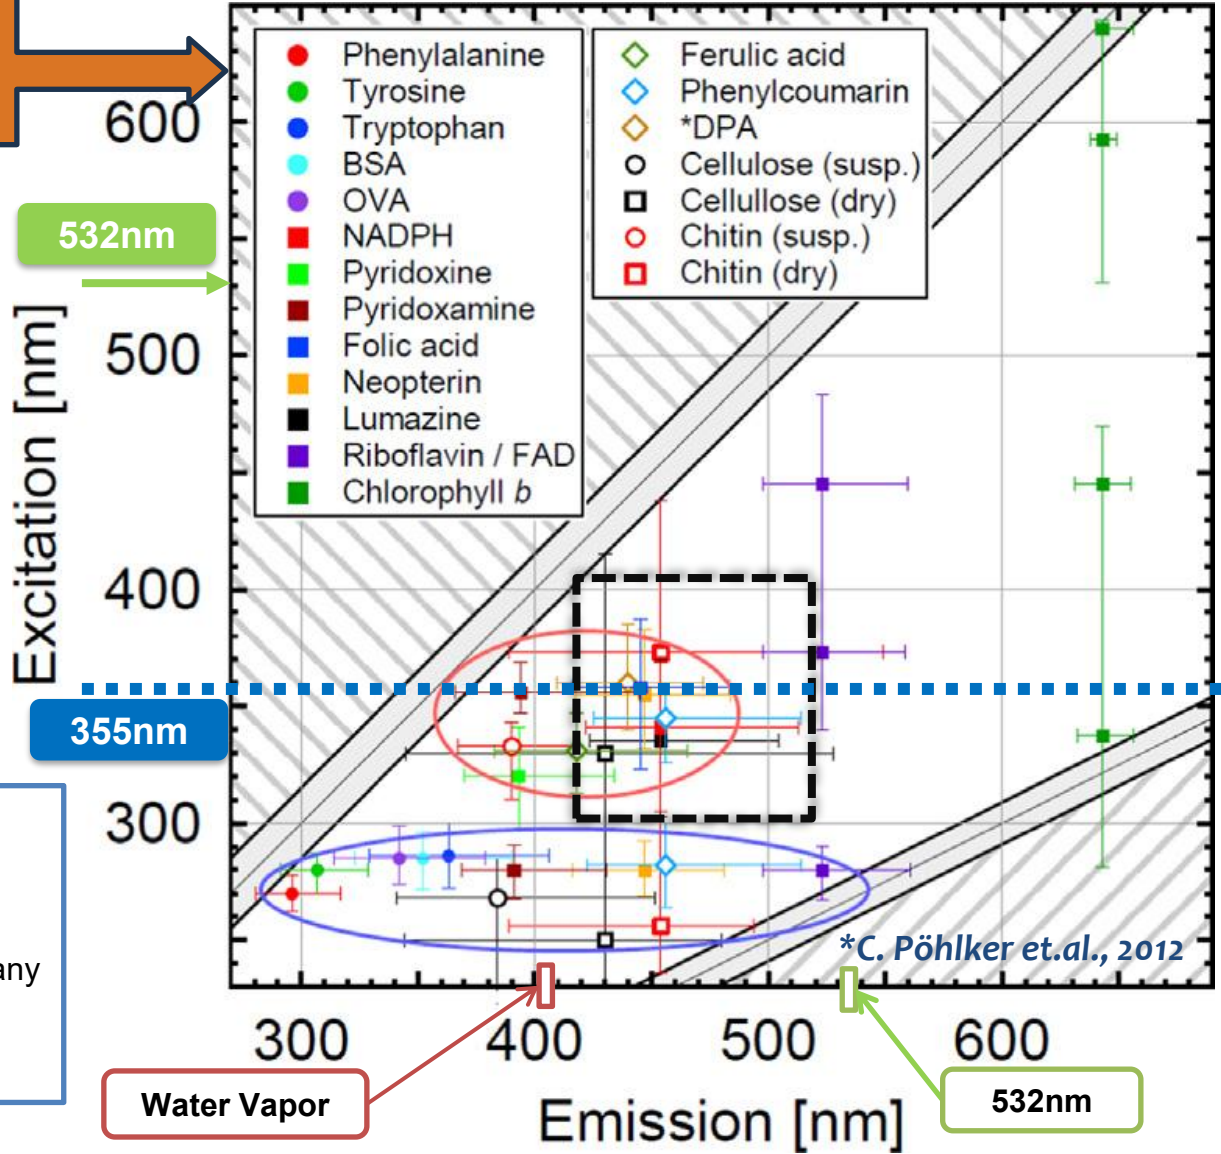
Phenylalanine
Tyrosine
Tryptophan
BSA
OVA
NADPH
Pyridoxine
Pyridoxamine
Folic acid
Neopterin
Lumazine
Riboflavin / FAD
Chlorophyll *b*

Ferulic acid
Phenylcoumarin
*DPA
Cellulose (susp.)
Cellullose (dry)
Chitin (susp.)
Chitin (dry)

600
532nm
500
400
355nm
300

Excitation [nm]

any

*C. Pöhlker et.al., 2012

300
400
500
600

Water Vapor
Emission [nm]
532nm